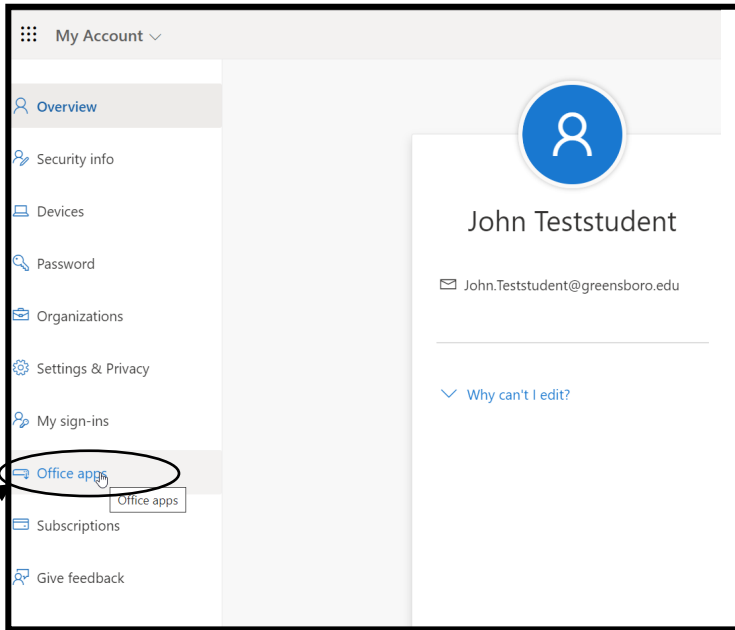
My Account

Overview

Security info

Devices

Password

Organizations

Settings & Privacy

My sign-ins

Office apps

Office apps

Subscriptions

Give feedback

John Teststudent

John.Teststudent@greensboro.edu

Why can't I edit?